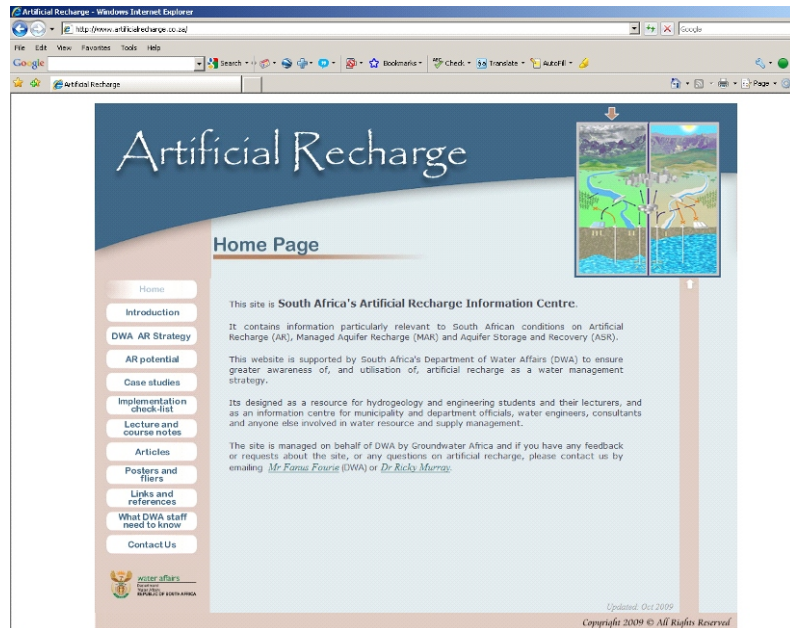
Artificial Recharge - Windows Internet Explorer

http://www.artificialrecharge.co.za/

Google

File Edit View Favorites Tools Help

Google

Search Bookmarks Check Translate AutoFill

Artificial Recharge

Page

Artificial Recharge

Home Page

Home

Introduction

DWA AR Strategy

AR potential

Case studies

Implementation check-list

Lecture and course notes

Articles

Posters and fliers

Links and references

What DWA staff need to know

Contact Us

water affairs

REPUBLIC OF SOUTH AFRICA

This site is South Africa's Artificial Recharge Information Centre.

It contains information particularly relevant to South African conditions on Artificial Recharge (AR), Managed Aquifer Recharge (MAR) and Aquifer Storage and Recovery (ASR).

This website is supported by South Africa's Department of Water Affairs (DWA) to ensure greater awareness of, and utilisation of, artificial recharge as a water management strategy.

Its designed as a resource for hydrogeology and engineering students and their lecturers, and as an information centre for municipality and department officials, water engineers, consultants and anyone else involved in water resource and supply management.

The site is managed on behalf of DWA by Groundwater Africa and if you have any feedback or requests about the site, or any questions on artificial recharge, please contact us by emailing Mr Fanus Fourie (DWA) or Dr Ricky Murray.

Updated: Oct 2009

Copyright 2009 © All Rights Reserved